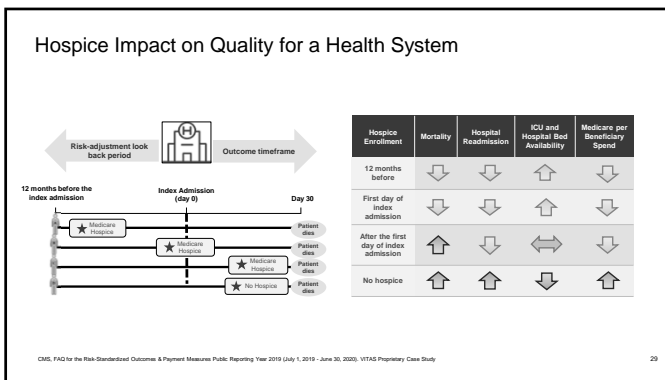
Hospice Impact on Quality for a Health System

Risk-adjustment look back period

Outcome timeframe

12 months before the index admission

Index Admission (day 0)

Day 30

Medicare Hospice

Patient dies

Medicare Hospice

Patient dies

Medicare Hospice

Patient dies

No Hospice

Patient dies

| Hospice Enrollment | Mortality | Hospital Readmission | ICU and Hospital Bed Availability | Medicare per Beneficiary Spend |
|---|---|---|---|---|
| 12 months before | ⇩ | ⇩ | ⇧ | ⇩ |
| First day of index admission | ⇩ | ⇩ | ⇧ | ⇩ |
| After the first day of index admission | ⇧ | ⇩ | ⇔ | ⇩ |
| No hospice | ⇧ | ⇧ | ⇩ | ⇧ |

CMS, FAQ for the Risk-Standardized Outcomes & Payment Measures Public Reporting Year 2019 (July 1, 2019 - June 30, 2020). VITAS Proprietary Case Study

29